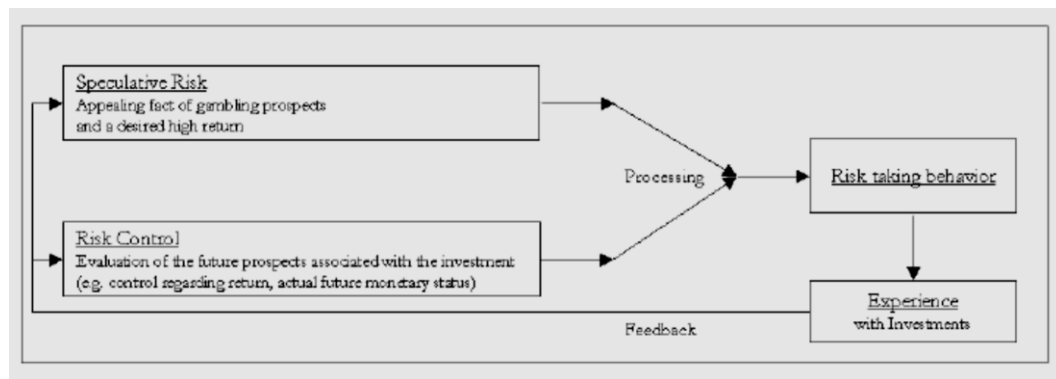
Speculative Risk
Appealing fact of gambling prospects and a desired high return

Processing

Risk taking behavior

Risk Control
Evaluation of the future prospects associated with the investment (e.g. control regarding return, actual future monetary status)

Experience
with Investments

Feedback